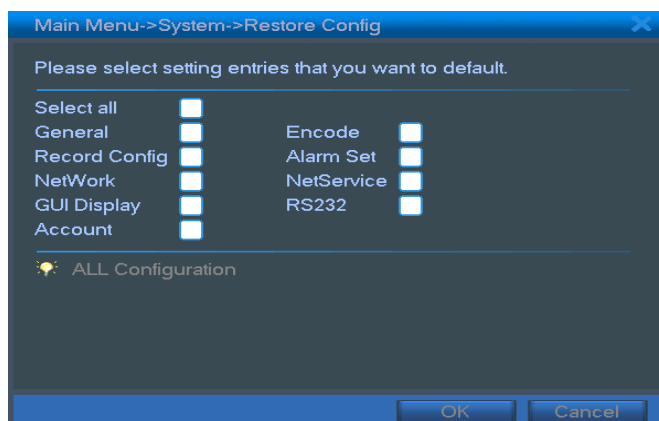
Main Menu->System->Restore Config

Please select setting entries that you want to default.

Select all
General
Record Config
NetWork
GUI Display
Account

Encode
Alarm Set
NetService
RS232

ALL Configuration

OK
Cancel